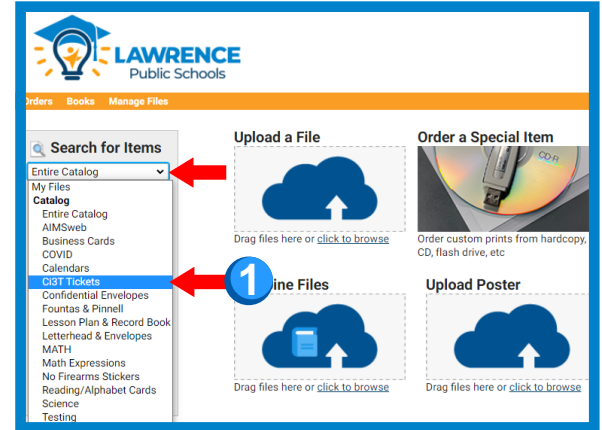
LAWRENCE
Public Schools

rders Books Manage Files

Search for Items

Entire Catalog

My Files
Catalog
Entire Catalog
AIMSweb
Business Cards
COVID
Calendars
Ci3T Tickets
Confidential Envelopes
Fountas & Pinnell
Lesson Plan & Record Book
Letterhead & Envelopes
MATH
Math Expressions
No Firearms Stickers
Reading/Alphabet Cards
Science
Testing

Upload a File

Drag files here or click to browse

Order a Special Item

CD-R

Order custom prints from hardcopy, CD, flash drive, etc

1

ine Files

Drag files here or click to browse

Upload Poster

Drag files here or click to browse